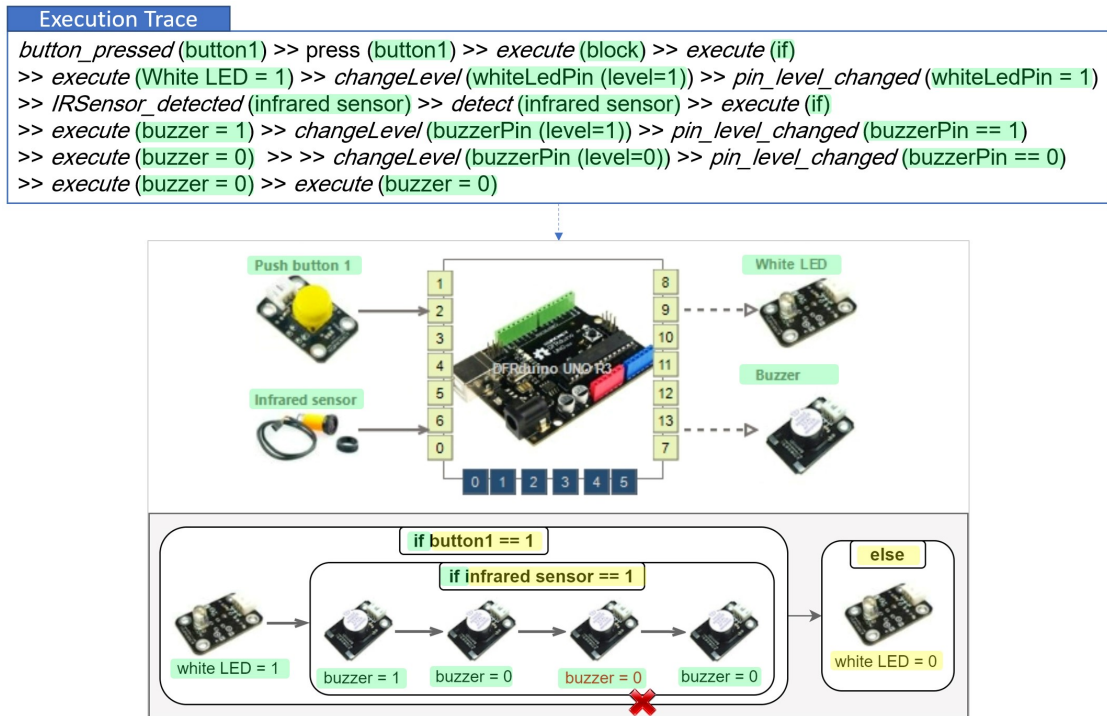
Execution Trace

*button_pressed* (button1) >> press (button1) >> *execute* (block) >> *execute* (if) >> *execute* (White LED = 1) >> *changeLevel* (whiteLedPin (level=1)) >> *pin_level_changed* (whiteLedPin = 1) >> *IRSensor_detected* (infrared sensor) >> *detect* (infrared sensor) >> *execute* (if) >> *execute* (buzzer = 1) >> *changeLevel* (buzzerPin (level=1)) >> *pin_level_changed* (buzzerPin == 1) >> *execute* (buzzer = 0) >> >> *changeLevel* (buzzerPin (level=0)) >> *pin_level_changed* (buzzerPin == 0) >> *execute* (buzzer = 0) >> *execute* (buzzer = 0)

Push button 1

Infrared sensor

1
2
3
4
5
6
0

DFRduino UNO R3

8
9
10
11
12
13
7

0 1 2 3 4 5

White LED

Buzzer

if button1 == 1

if infrared sensor == 1

white LED = 1

buzzer = 1

buzzer = 0

buzzer = 0

buzzer = 0

else

white LED = 0